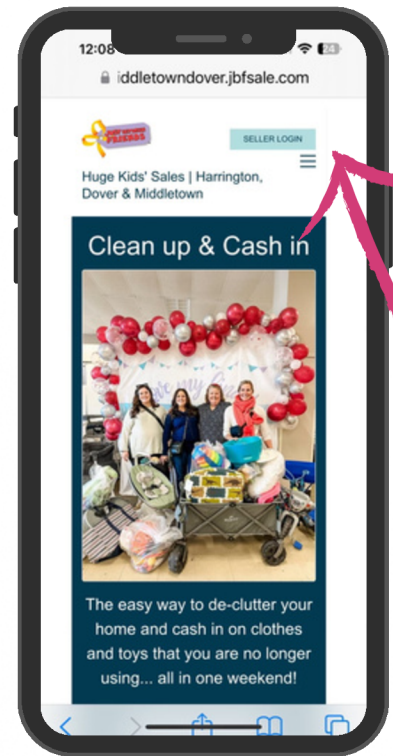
12:08

iddletowndover.jbfsale.com

SELLER LOGIN

Huge Kids' Sales | Harrington, Dover & Middletown

Clean up & Cash in

The easy way to de-clutter your home and cash in on clothes and toys that you are no longer using... all in one weekend!